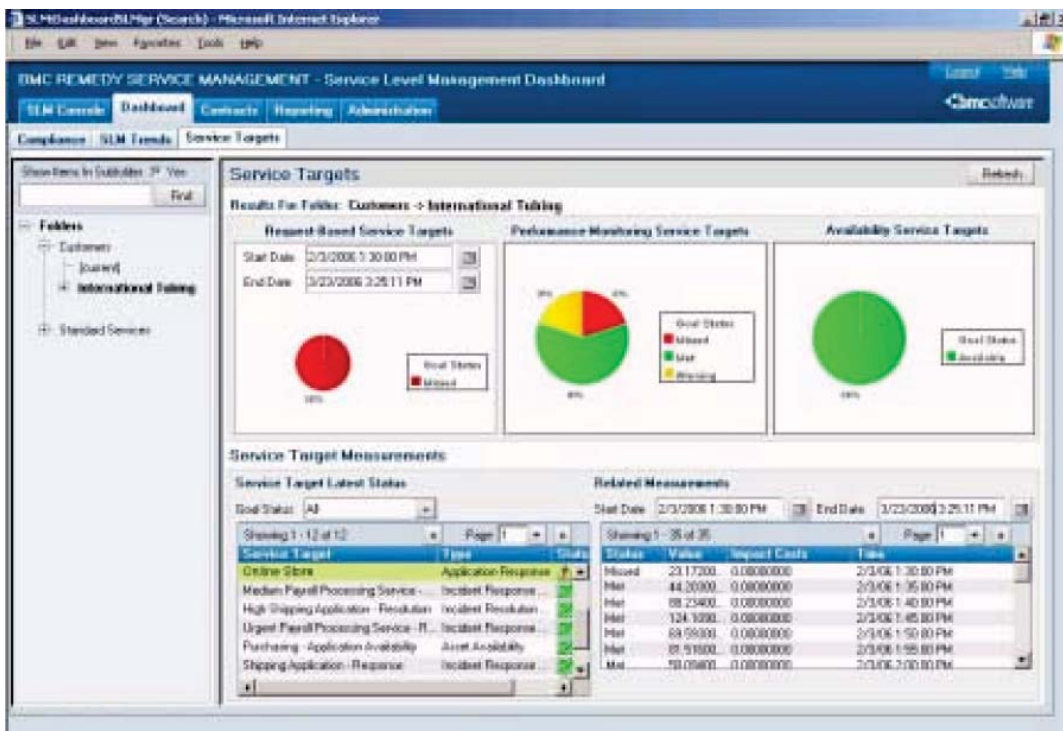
SLMDashboardSLMgr (Search) - Microsoft Internet Explorer

File Edit View Favorites Tools Help

BMC REMEDY SERVICE MANAGEMENT - Service Level Management Dashboard

Logout Help

SLM Console Dashboard Contracts Reporting Administration

bmcsoftware

Compliance SLM Trends Service Targets

Show Items In Subfolder Yes

Find

Folders
Customers
[current]
International Tubing
Standard Services

Service Targets

Refresh

Results For Folder: Customers -> International Tubing

Request-Based Service Targets

Start Date 2/3/2006 1:30:00 PM

End Date 3/23/2006 3:25:11 PM

Goal Status
Missed

100%

Performance Monitoring Service Targets

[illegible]
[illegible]

Goal Status
Missed
Met
Warning

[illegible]

Availability Service Targets

Goal Status
Availability

100%

Service Target Measurements

Service Target Latest Status

Goal Status: All

Showing 1 - 12 of 12

Page 1

| Service Target | Type | Status |
|---|---|---|
| Online Store | Application Response | |
| Median Payroll Processing Service - | Incident Response | |
| High Shipping Application - Resolution | Incident Resolution | |
| Urgent Payroll Processing Service - R | Incident Response | |
| Purchasing - Application Availability | Asset Availability | |
| Shipping Application - Response | Incident Response | |

Related Measurements

Start Date 2/3/2006 1:30:00 PM

End Date 3/23/2006 3:25:11 PM

Showing 1 - 35 of 35

Page 1

| Status | Value | Impact Costs | Time |
|---|---|---|---|
| Missed | 23.17200 | 0.00000000 | 2/3/06 1:30:00 PM |
| Met | 44.20300 | 0.00000000 | 2/3/06 1:35:00 PM |
| Met | 88.23400 | 0.00000000 | 2/3/06 1:40:00 PM |
| Met | 124.1090 | 0.00000000 | 2/3/06 1:45:00 PM |
| Met | 69.59300 | 0.00000000 | 2/3/06 1:50:00 PM |
| Met | 81.51600 | 0.00000000 | 2/3/06 1:55:00 PM |
| Met | 59.05400 | 0.00000000 | 2/3/06 2:00:00 PM |